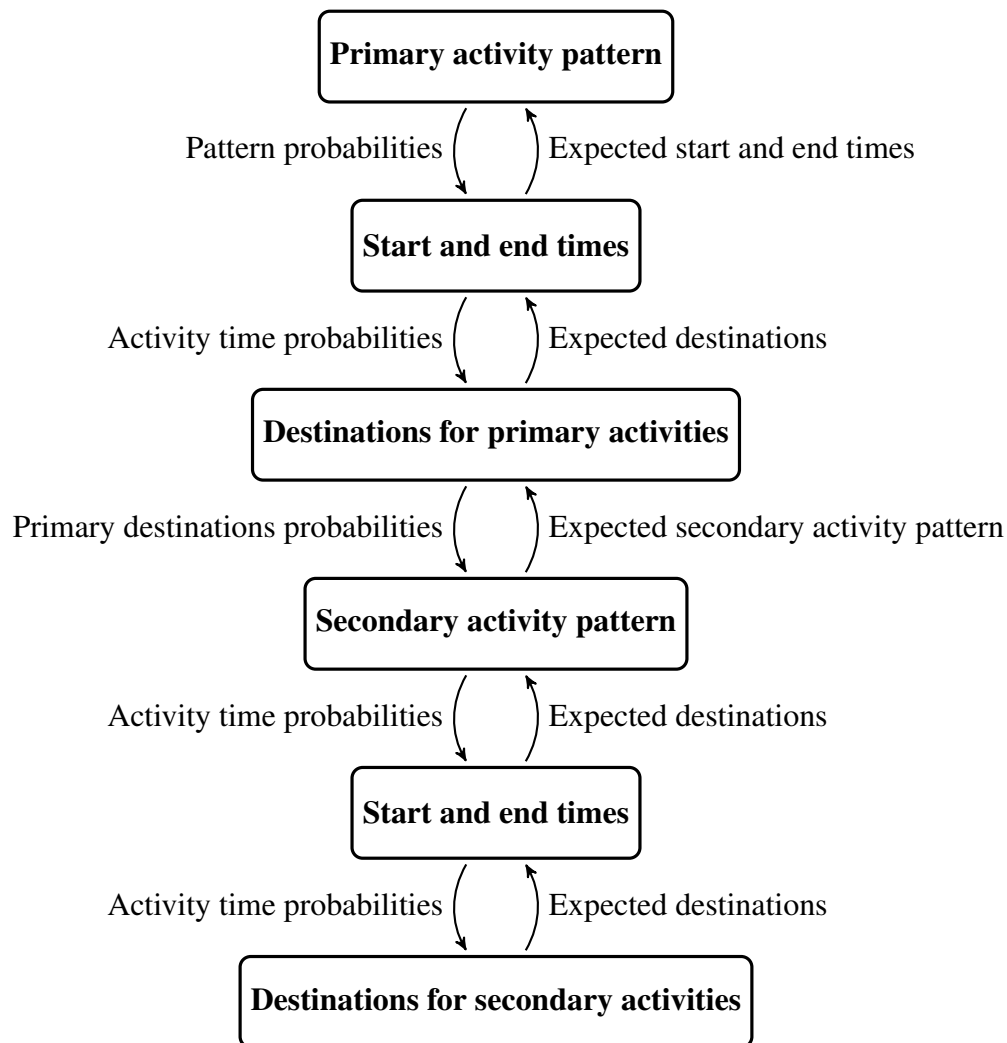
Primary activity pattern

Pattern probabilities

Expected start and end times

Start and end times

Activity time probabilities

Expected destinations

Destinations for primary activities

Primary destinations probabilities

Expected secondary activity pattern

Secondary activity pattern

Activity time probabilities

Expected destinations

Start and end times

Activity time probabilities

Expected destinations

Destinations for secondary activities